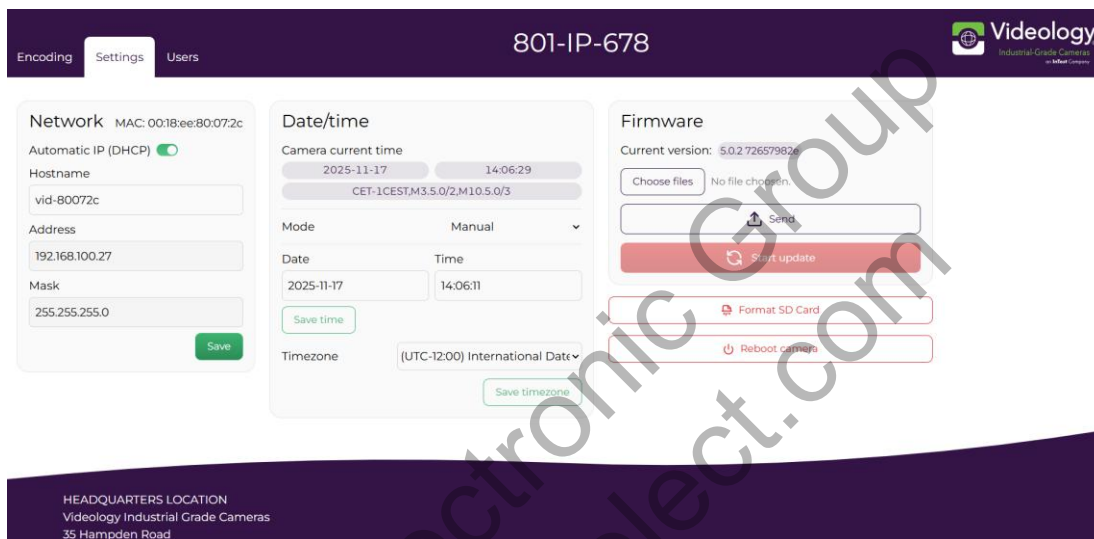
Encoding Settings Users

801-IP-678

Videology
Industrial-Grade Cameras
an InTest Company

Network MAC: 00:18:ee:80:07:2c
Automatic IP (DHCP)
Hostname
vid-80072c
Address
192.168.100.27
Mask
255.255.255.0
Save

Date/time
Camera current time
2025-11-17 14:06:29
CET-1CEST,M3.5.0/2,M10.5.0/3
Mode Manual
Date Time
2025-11-17 14:06:11
Save time
Timezone (UTC-12:00) International Date
Save timezone

Firmware
Current version: 5.0.2 726579826
Choose files No file chosen.
Send
Start update
Format SD Card
Reboot camera

HEADQUARTERS LOCATION
Videology Industrial Grade Cameras
35 Hampden Road

Electronic Group
select.com